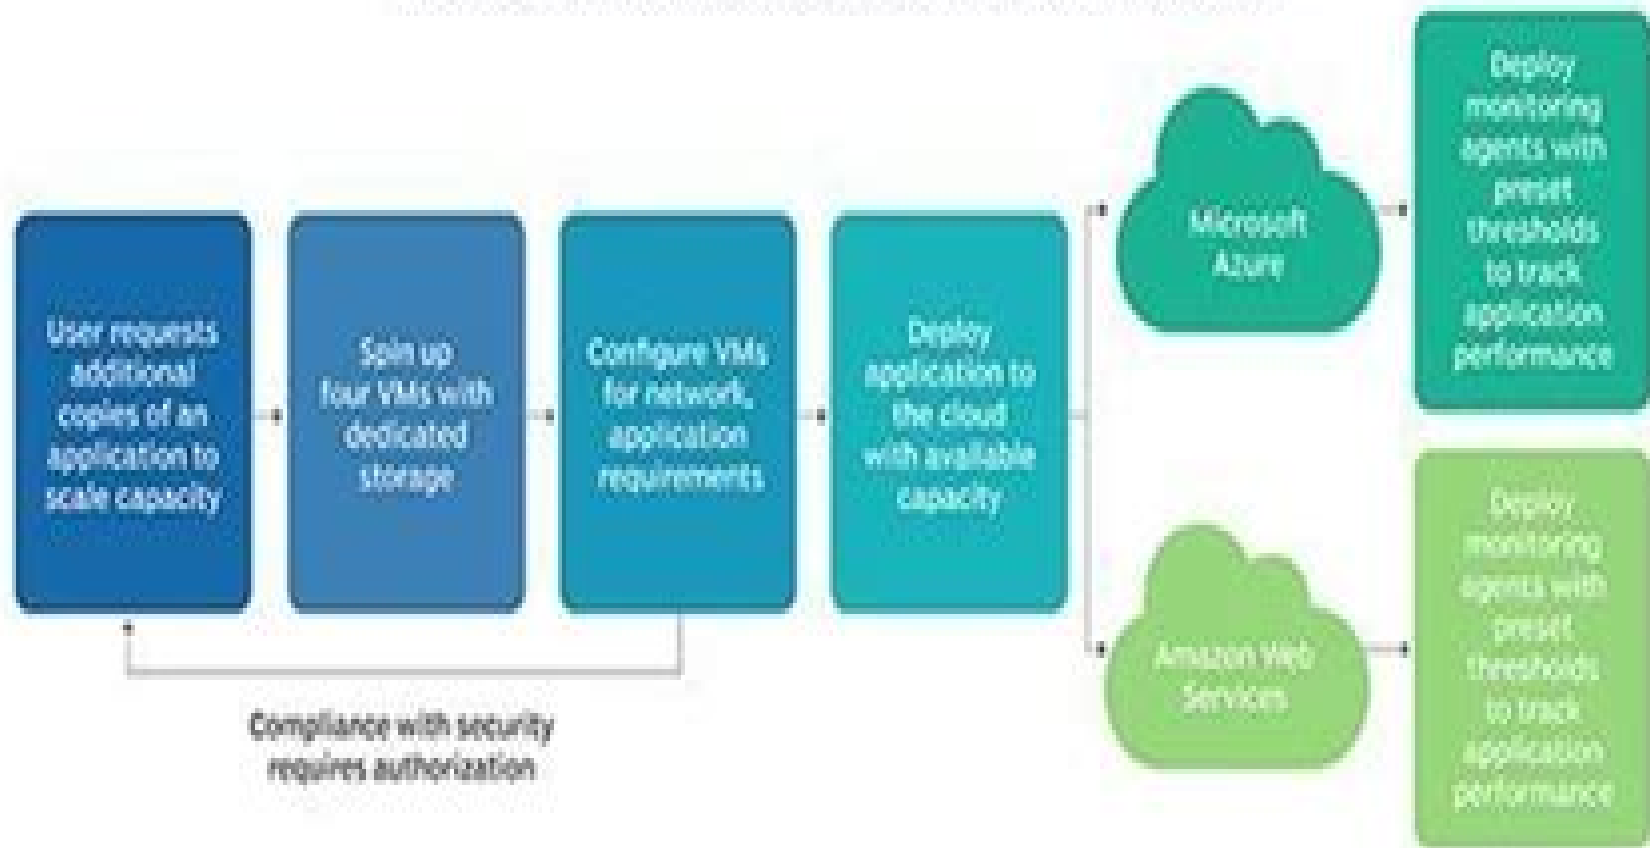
User requests additional copies of an application to scale capacity

Spin up four VMs with dedicated storage

Configure VMs for network, application requirements

Deploy application to the cloud with available capacity

Microsoft Azure

Deploy monitoring agents with preset thresholds to track application performance

Amazon Web Services

Deploy monitoring agents with preset thresholds to track application performance

Compliance with security requires authorization